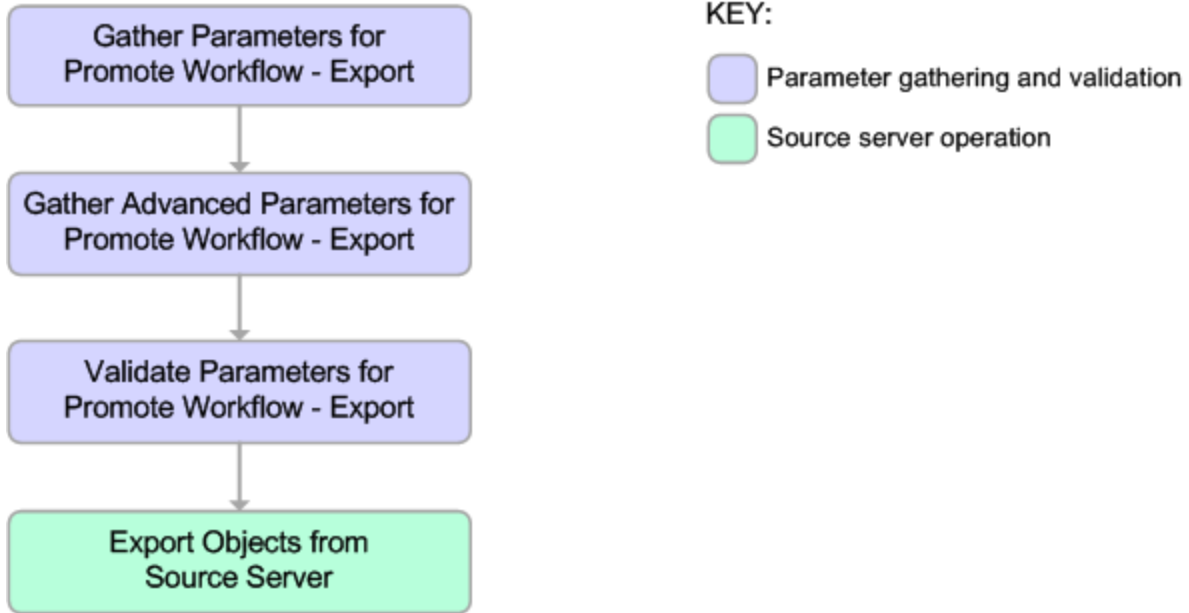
Gather Parameters for Promote Workflow - Export

Gather Advanced Parameters for Promote Workflow - Export

Validate Parameters for Promote Workflow - Export

Export Objects from Source Server

KEY:

Parameter gathering and validation

Source server operation